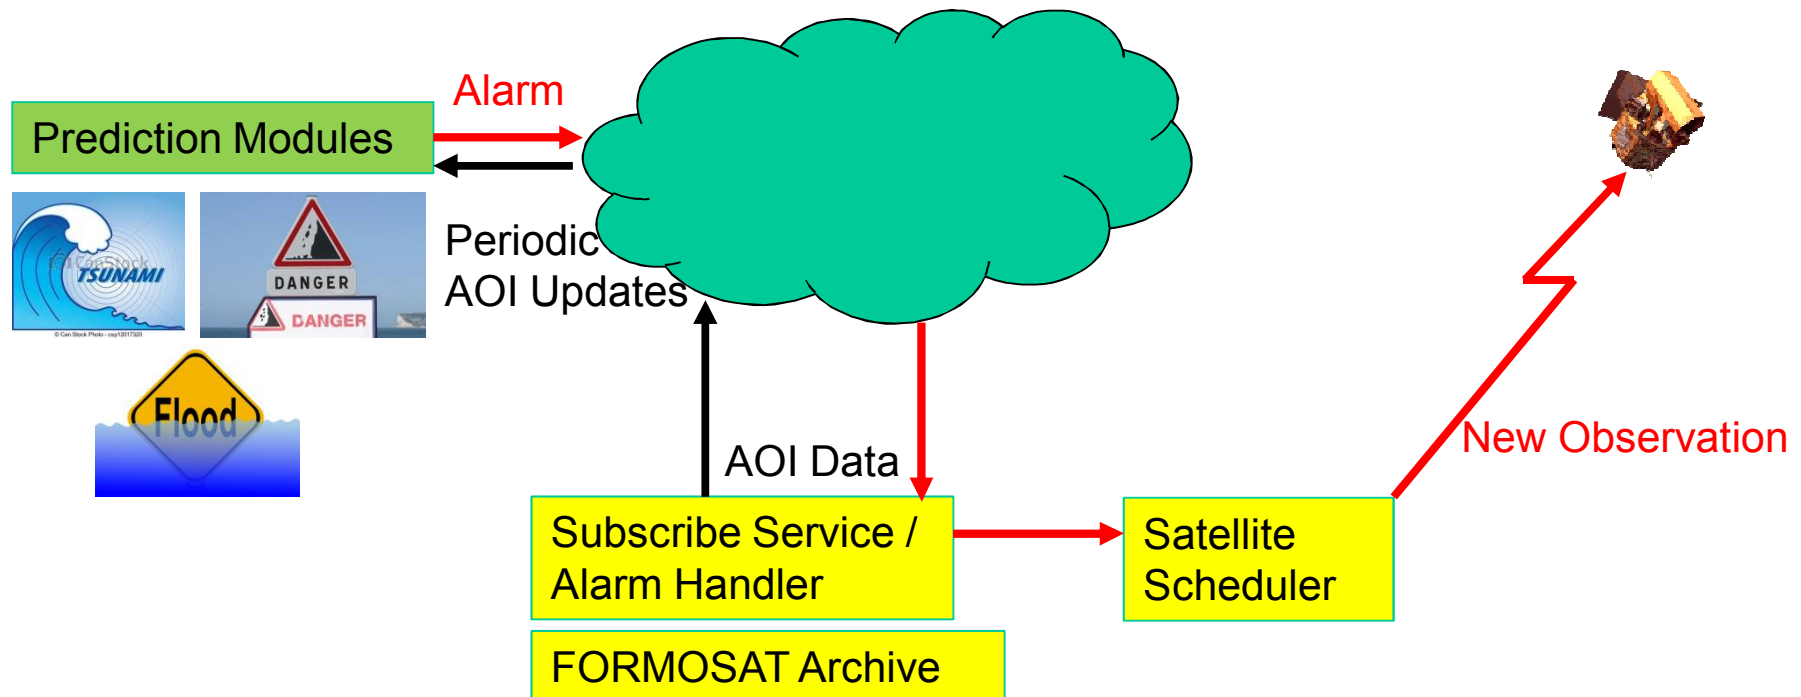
Alarm

Prediction Modules

TSUNAMI

© Can Stock Photo - csp12017320

DANGER

DANGER

Flood

Periodic AOI Updates

AOI Data

Subscribe Service / Alarm Handler

FORMOSAT Archive

Satellite Scheduler

New Observation